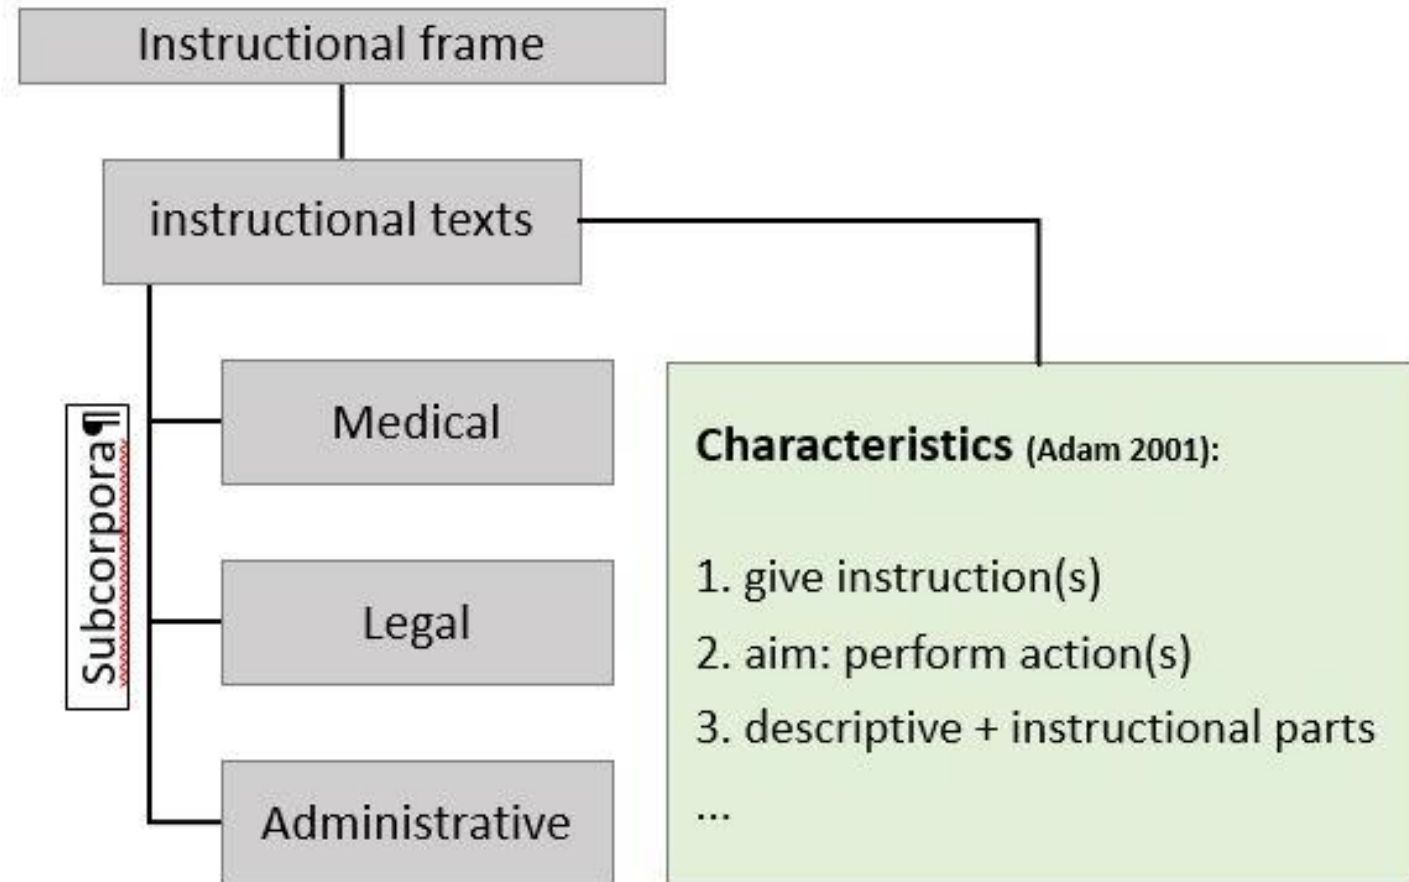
Instructional frame

instructional texts

Subcorpora¶

Medical

Legal

Administrative

**Characteristics** (Adam 2001):

1. give instruction(s)
2. aim: perform action(s)
3. descriptive + instructional parts
...